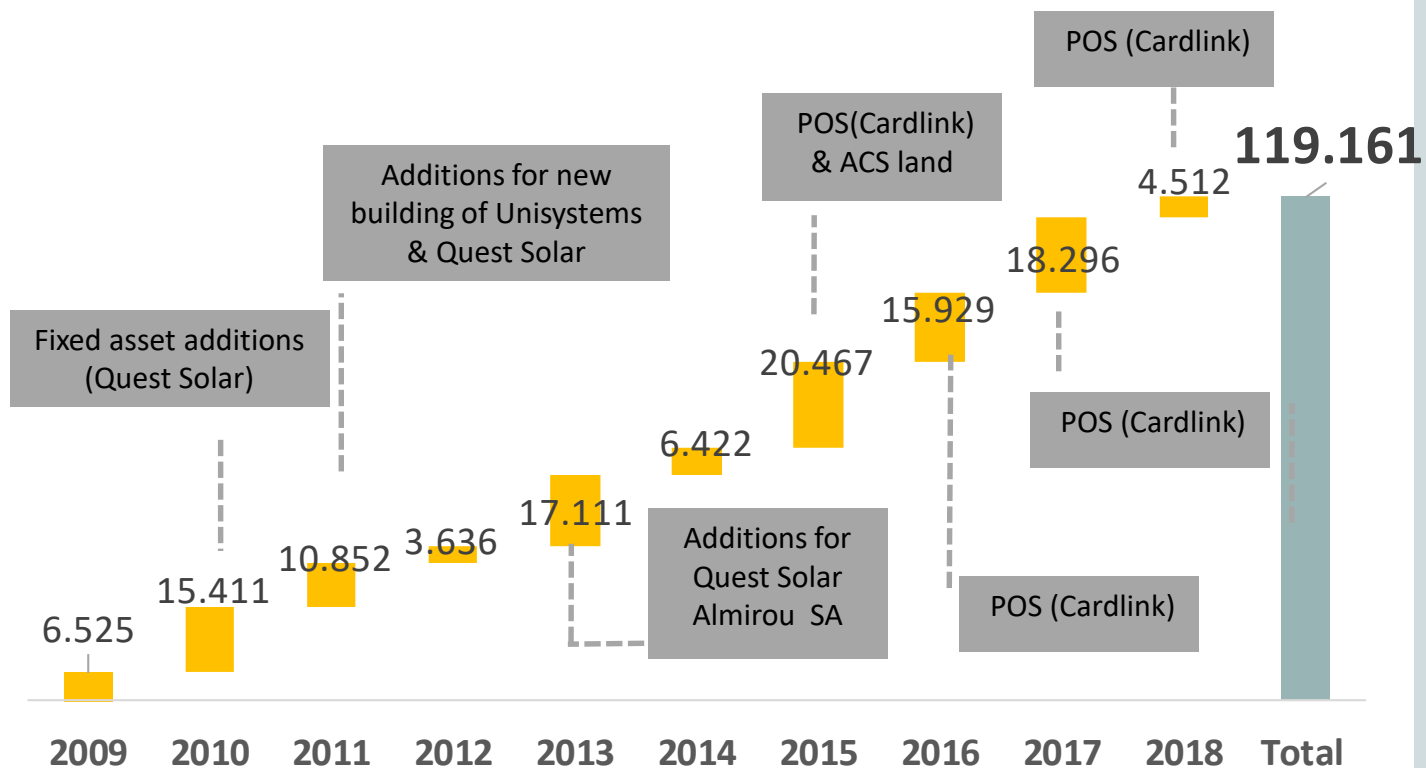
POS (Cardlink)

119.161

POS(Cardlink) & ACS land

4.512

Additions for new building of Unisystems & Quest Solar

18.296

15.929

Fixed asset additions (Quest Solar)

20.467

POS (Cardlink)

6.422

17.111

Additions for Quest Solar Almirou SA

10.852

3.636

15.411

POS (Cardlink)

6.525

2009 2010 2011 2012 2013 2014 2015 2016 2017 2018 Total